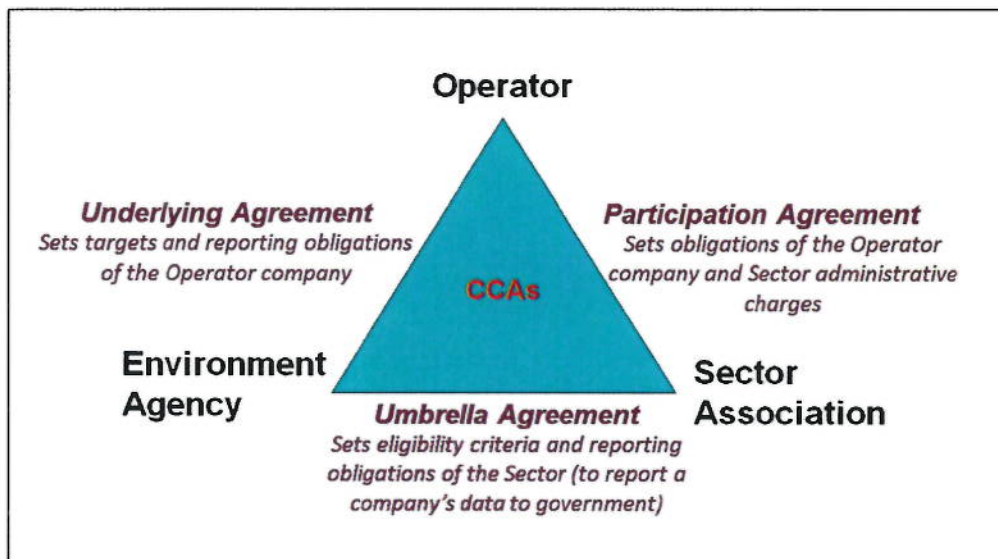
Operator

Underlying Agreement
Sets targets and reporting obligations of the Operator company

Participation Agreement
Sets obligations of the Operator company and Sector administrative charges

CCAs

Environment Agency

Sector Association

Umbrella Agreement
Sets eligibility criteria and reporting obligations of the Sector (to report a company's data to government)